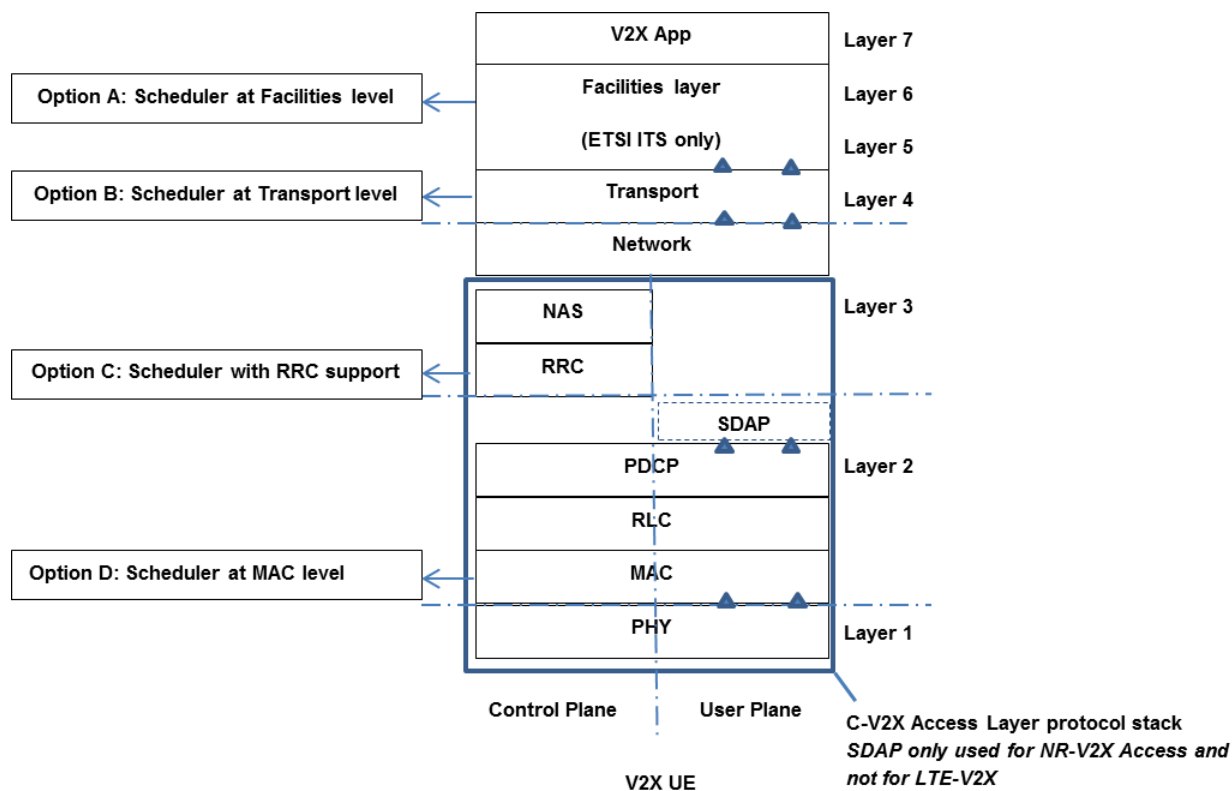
V2X App
Layer 7
Option A: Scheduler at Facilities level
Facilities layer
Layer 6
(ETSI ITS only)
Layer 5
Option B: Scheduler at Transport level
Transport
Layer 4
Network
NAS
Layer 3
Option C: Scheduler with RRC support
RRC
SDAP
PDCP
Layer 2
RLC
Option D: Scheduler at MAC level
MAC
PHY
Layer 1
Control Plane
User Plane
C-V2X Access Layer protocol stack
*SDAP only used for NR-V2X Access and not for LTE-V2X*
V2X UE